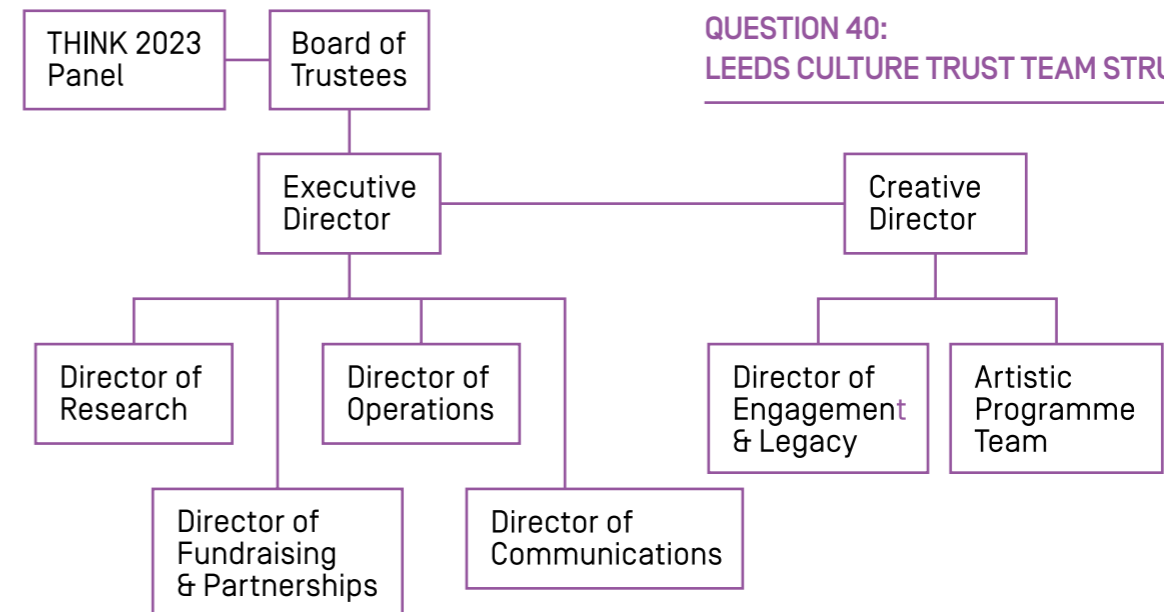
QUESTION 40:
LEEDS CULTURE TRUST TEAM STRU

THINK 2023 Panel

Board of Trustees

Executive Director

Creative Director

Director of Research

Director of Operations

Director of Fundraising & Partnerships

Director of Communications

Director of Engagement & Legacy

Artistic Programme Team